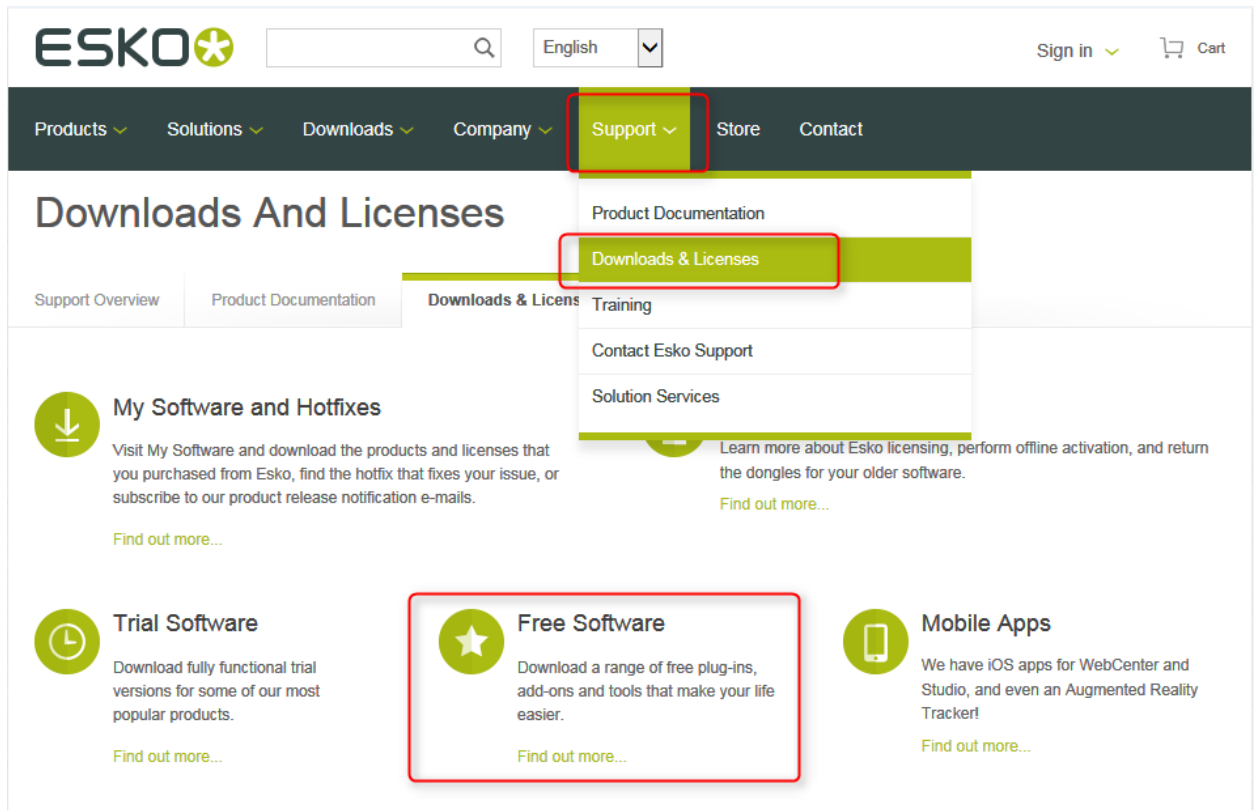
ESKO

English

Sign in

Cart

Products Solutions Downloads Company Support Store Contact

Downloads And Licenses

Product Documentation
Downloads & Licenses
Training
Contact Esko Support
Solution Services

Support Overview | Product Documentation | Downloads & Licens

My Software and Hotfixes

Visit My Software and download the products and licenses that you purchased from Esko, find the hotfix that fixes your issue, or subscribe to our product release notification e-mails.

Find out more...

Learn more about Esko licensing, perform offline activation, and return the dongles for your older software.

Find out more...

Trial Software

Download fully functional trial versions for some of our most popular products.

Find out more...

Free Software

Download a range of free plug-ins, add-ons and tools that make your life easier.

Find out more...

Mobile Apps

We have iOS apps for WebCenter and Studio, and even an Augmented Reality Tracker!

Find out more...